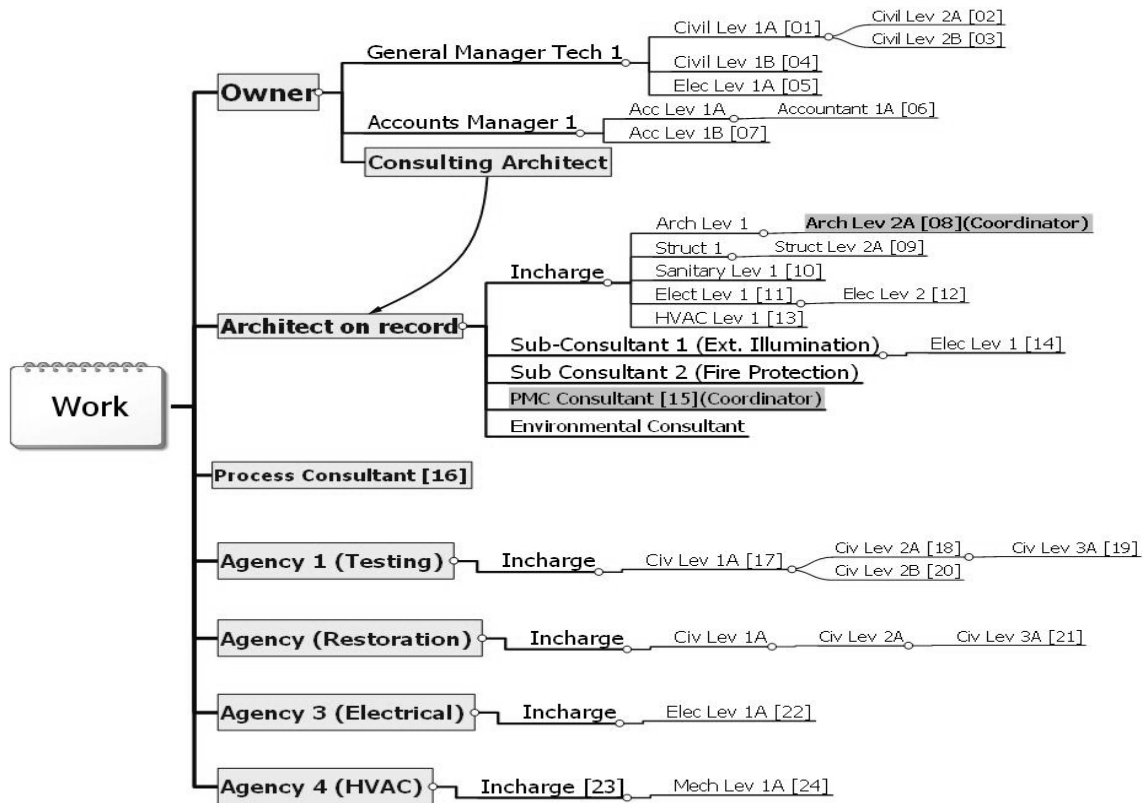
Work

Owner
General Manager Tech 1
Civil Lev 1A [01]
Civil Lev 2A [02]
Civil Lev 2B [03]
Civil Lev 1B [04]
Elec Lev 1A [05]
Accounts Manager 1
Acc Lev 1A
Accountant 1A [06]
Acc Lev 1B [07]
Consulting Architect

Architect on record
Incharge
Arch Lev 1
Arch Lev 2A [08](Coordinator)
Struct 1
Struct Lev 2A [09]
Sanitary Lev 1 [10]
Elect Lev 1 [11]
Elec Lev 2 [12]
HVAC Lev 1 [13]
Sub-Consultant 1 (Ext. Illumination)
Elec Lev 1 [14]
Sub Consultant 2 (Fire Protection)
PMC Consultant [15](Coordinator)
Environmental Consultant

Process Consultant [16]

Agency 1 (Testing)
Incharge
Civ Lev 1A [17]
Civ Lev 2A [18]
Civ Lev 3A [19]
Civ Lev 2B [20]

Agency (Restoration)
Incharge
Civ Lev 1A
Civ Lev 2A
Civ Lev 3A [21]

Agency 3 (Electrical)
Incharge
Elec Lev 1A [22]

Agency 4 (HVAC)
Incharge [23]
Mech Lev 1A [24]